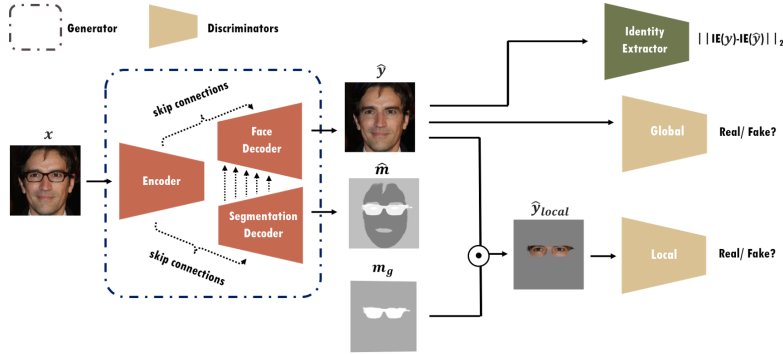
Generator

Discriminators

$x$

skip connections

Encoder

Face Decoder

Segmentation Decoder

skip connections

$\hat{y}$

$\hat{m}$

$m_g$

Identity Extractor

$||\text{IE}(y)\text{-IE}(\hat{y})||_2$

Global

Real/ Fake?

$\odot$

$\hat{y}_{local}$

Local

Real/ Fake?